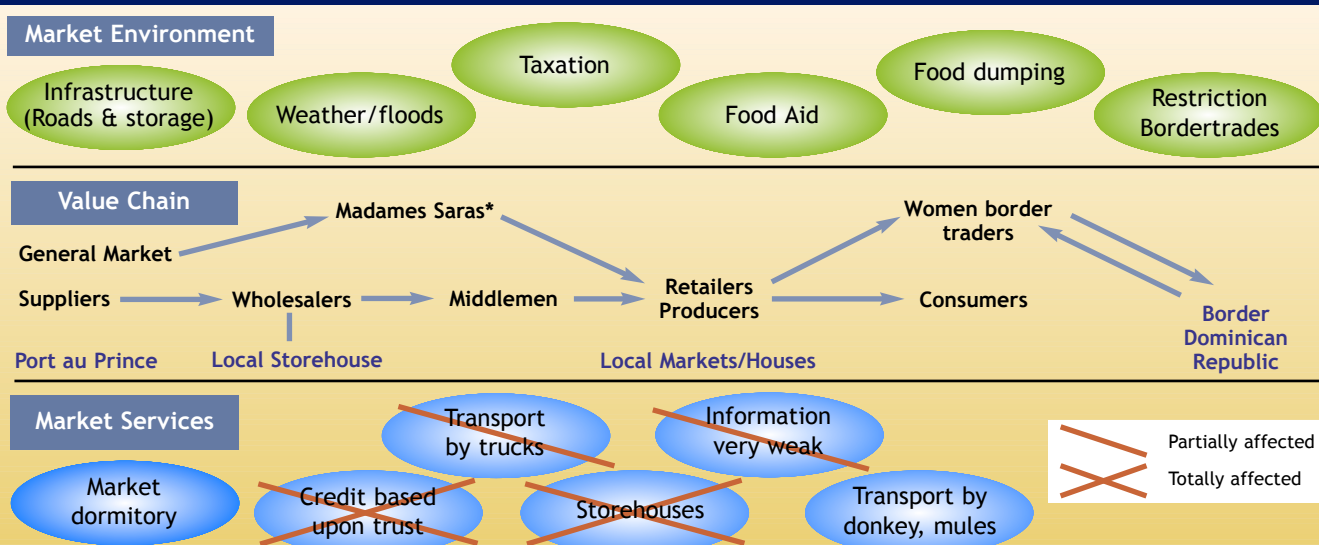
Market Environment

Infrastructure (Roads & storage)

Weather/floods

Taxation

Food Aid

Food dumping

Restriction Bordertrades

Value Chain

Madames Saras*

General Market

Women border traders

Suppliers

Wholesalers

Middlemen

Retailers Producers

Consumers

Port au Prince

Local Storehouse

Local Markets/Houses

Border Dominican Republic

Market Services

Transport by trucks

Information very weak

Partially affected

Totally affected

Market dormitory

Credit based upon trust

Storehouses

Transport by donkey, mules